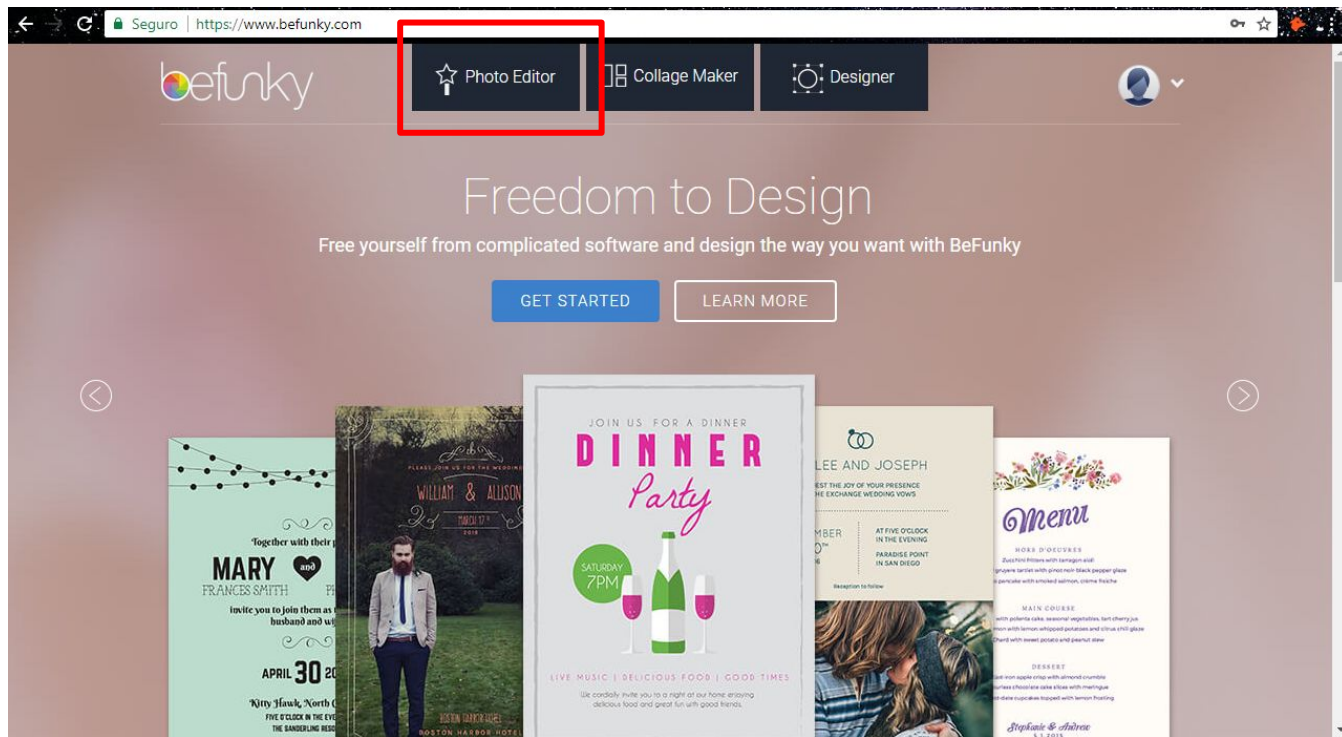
Seguro | https://www.befunky.com

befunky

Photo Editor

Collage Maker

Designer

Freedom to Design

Free yourself from complicated software and design the way you want with BeFunky

GET STARTED

LEARN MORE

Together with their p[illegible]

MARY and

FRANCES SMITH

invite you to join them as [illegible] husband and wi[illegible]

APRIL 30 20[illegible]

Kitty Hawk, North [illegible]

FIVE O'CLOCK IN THE EVE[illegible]

THE SANDERLING RE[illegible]

PLEASE JOIN US FOR THE WEDDING

WILLIAM & ALLISON

MARCH 17

2016

BOSTON HARBOR HOTEL

BOSTON HARBOR HOTEL

JOIN US FOR A DINNER

DINNER

Party

SATURDAY

7PM

LIVE MUSIC | DELICIOUS FOOD | GOOD TIMES

We cordially invite you to a night at our home enjoying delicious food and great fun with good friends.

LEE AND JOSEPH

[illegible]EST THE JOY OF YOUR PRESENCE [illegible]THE EXCHANGE WEDDING VOWS

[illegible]MBER

AT FIVE O'CLOCK IN THE EVENING

PARADISE POINT IN SAN DIEGO

Reception to follow

Menu

HORS D'OEUVRES

MAIN COURSE

DESSERT

Stephanie & Andrew